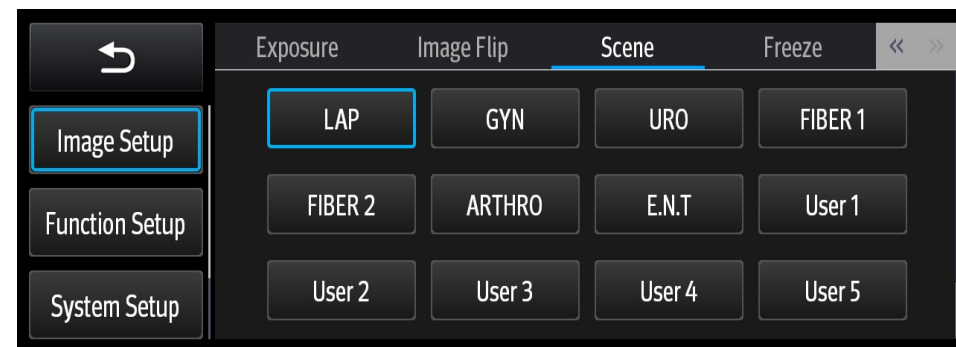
Exposure Image Flip Scene Freeze « »

Image Setup

Function Setup

System Setup

| LAP | GYN | URO | FIBER 1 |
|---|---|---|---|
| FIBER 2 | ARTHRO | E.N.T | User 1 |
| User 2 | User 3 | User 4 | User 5 |